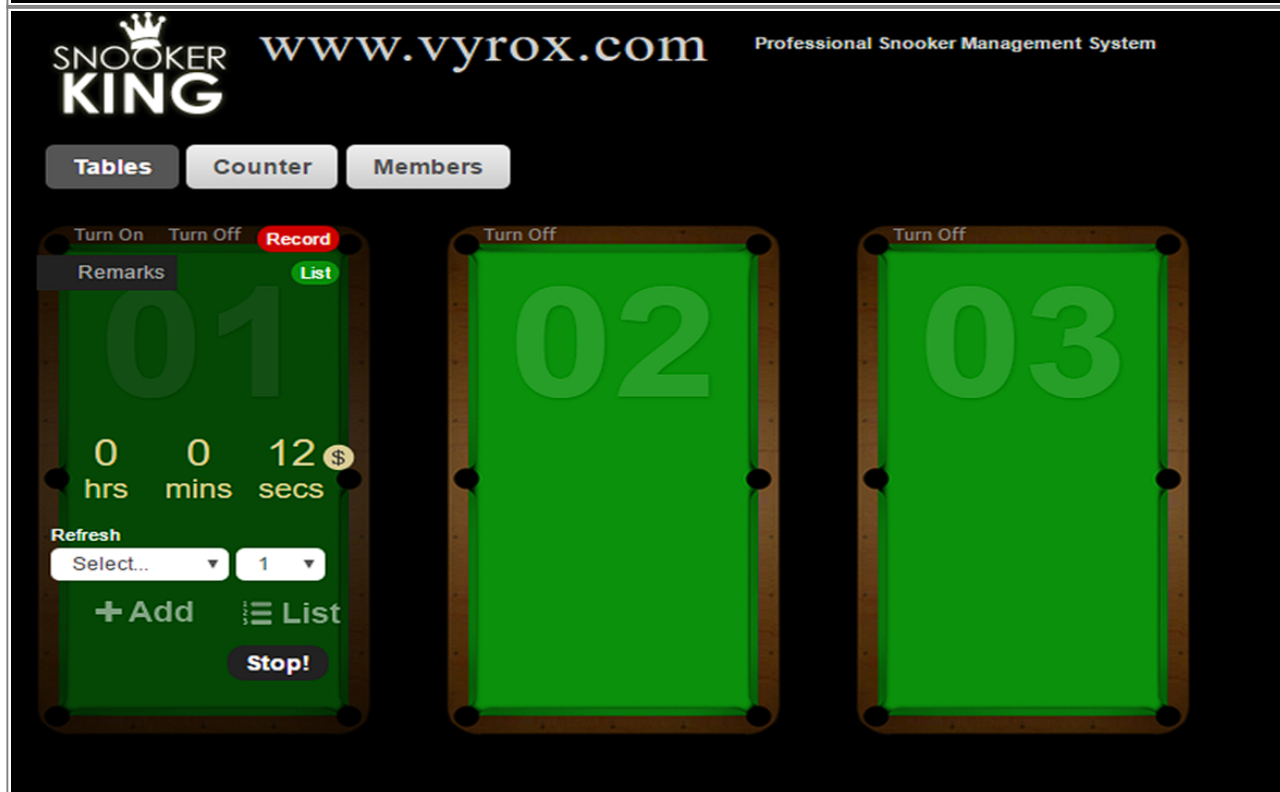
SNOOKER KING

www.vyrox.com

Professional Snooker Management System

Tables Counter Members

Turn On Turn Off Record

Remarks List

01

0 hrs 0 mins 12 secs $

Refresh

Select... 1

+ Add List

Stop!

Turn Off

02

Turn Off

03